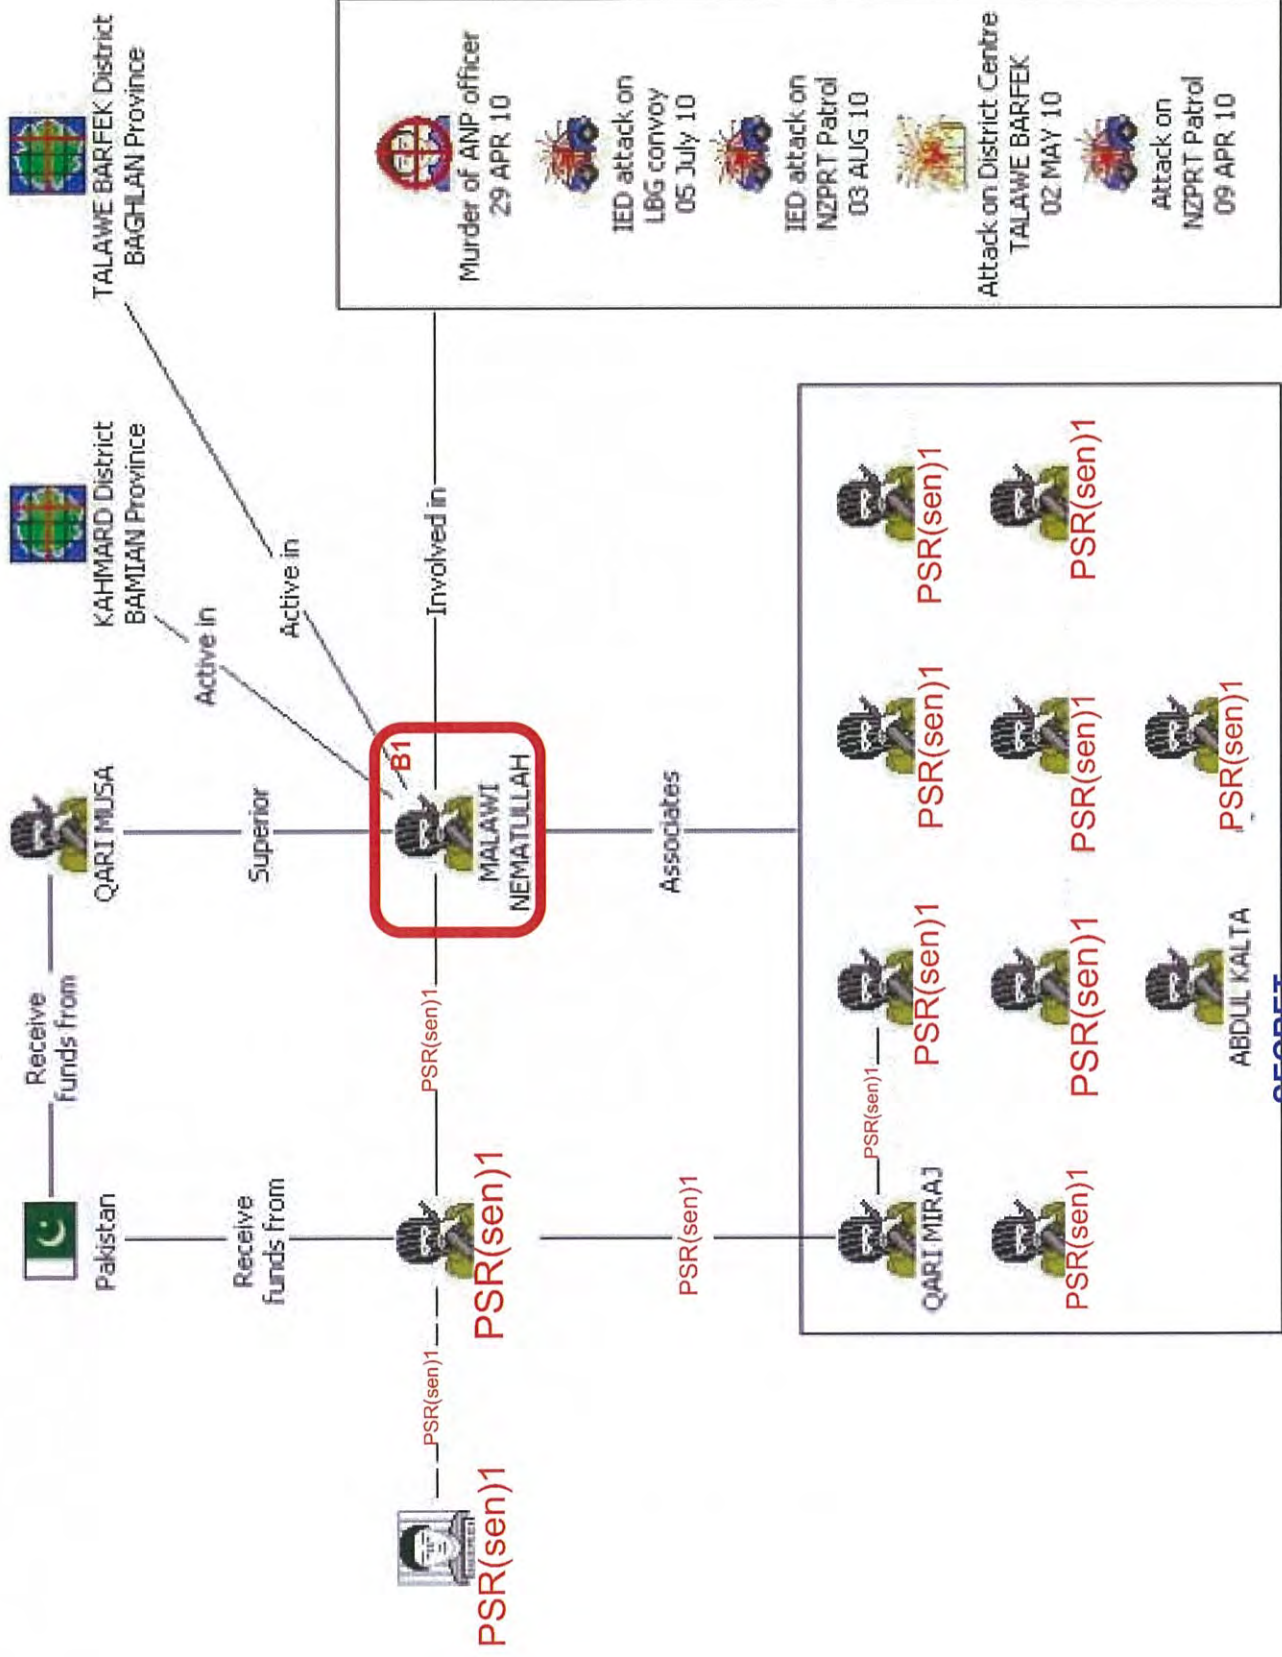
TALAWE BARFEK District
BAGHLAN Province

KAHMARD District
BAMIAN Province

QARI MUSA

Pakistan

Receive funds from

Receive funds from

Superior

Active in

Active in

Involved in

B1

MALAWI NEMATULLAH

Associates

PSR(sen)1

PSR(sen)1

PSR(sen)1

PSR(sen)1

PSR(sen)1

Murder of ANP officer
29 APR 10

IED attack on
LBG convoy
05 July 10

IED attack on
NZPRT Patrol
03 AUG 10

Attack on District Centre
TALAWE BARFEK
02 MAY 10

Attack on
NZPRT Patrol
09 APR 10

PSR(sen)1

PSR(sen)1

PSR(sen)1

PSR(sen)1

PSR(sen)1

PSR(sen)1

PSR(sen)1

QARI MIRAJ

PSR(sen)1

PSR(sen)1

ABDUL KALTA

PSR(sen)1

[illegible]